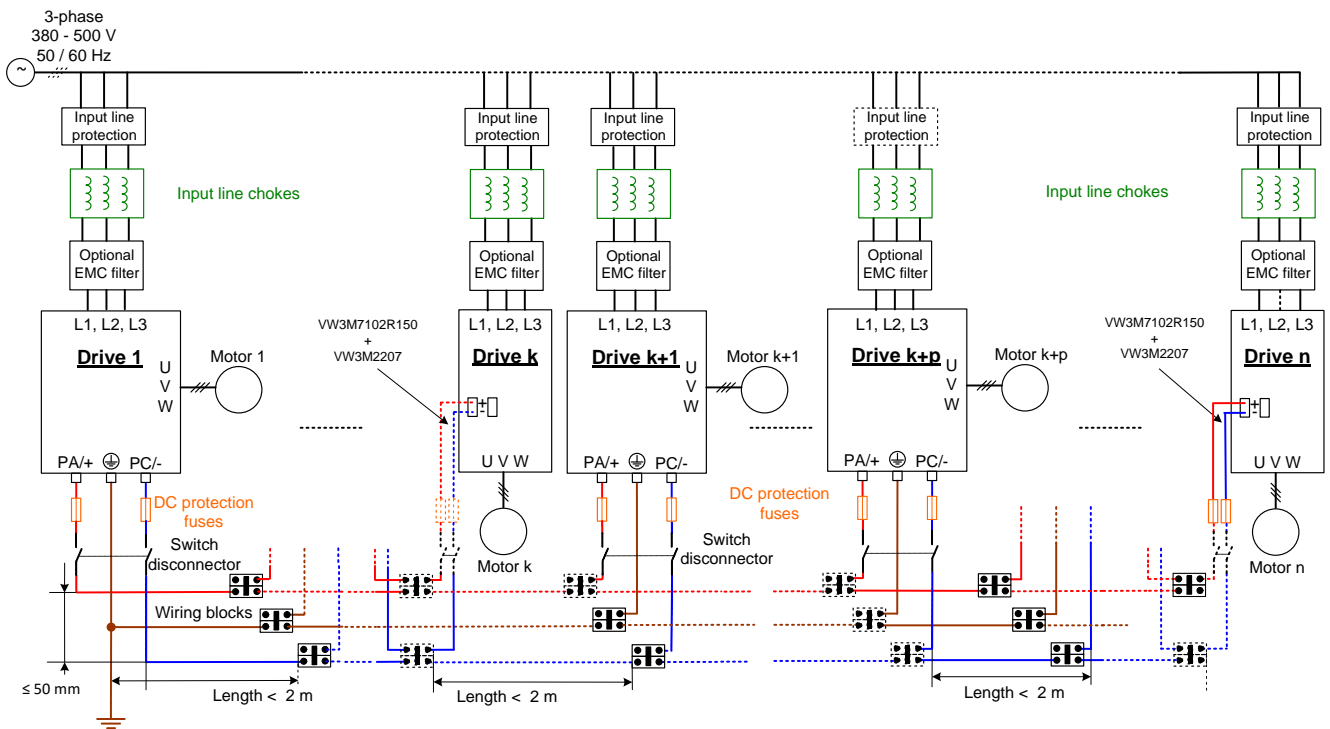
3-phase
380 - 500 V
50 / 60 Hz

Input line protection
Input line chokes
Optional EMC filter
L1, L2, L3
Drive 1
U
V
W
Motor 1
PA/+
PC/-
DC protection fuses
Switch disconnector
Wiring blocks
≤ 50 mm
Length < 2 m

VW3M7102R150
+
VW3M2207

Input line protection
Optional EMC filter
L1, L2, L3
Drive k
U V W
Motor k
Length < 2 m

Input line protection
Optional EMC filter
L1, L2, L3
Drive k+1
U
V
W
Motor k+1
PA/+
PC/-
Switch disconnector

DC protection fuses

Input line protection
Optional EMC filter
L1, L2, L3
Drive k+p
U
V
W
Motor k+p
PA/+
PC/-
Length < 2 m

Input line chokes

VW3M7102R150
+
VW3M2207

Input line protection
Optional EMC filter
L1, L2, L3
Drive n
U V W
Motor n